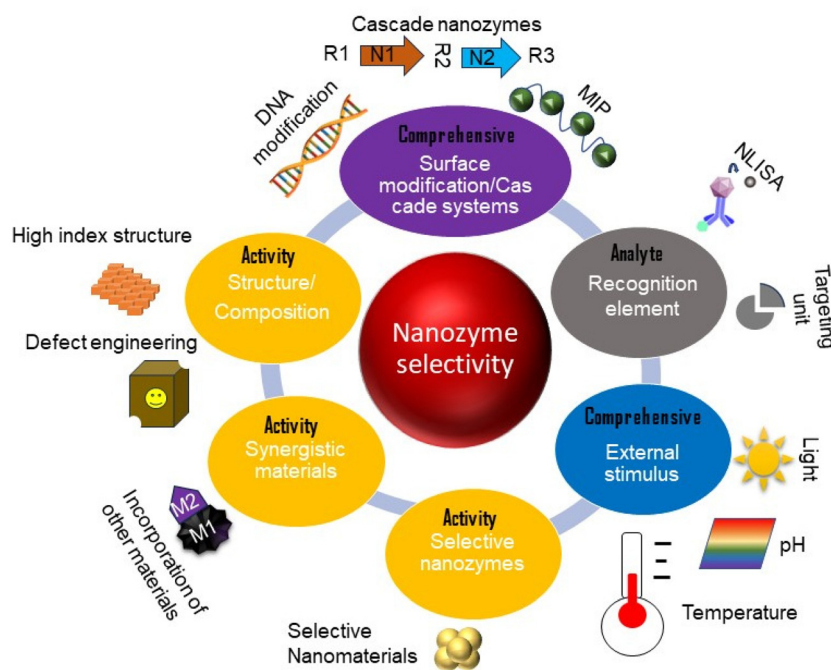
Cascade nanozymes

R1 N1 R2 N2 R3

DNA modification

MIP

Comprehensive
Surface modification/Cascade systems

NLISA

High index structure

Activity
Structure/ Composition

Analyte
Recognition element

Targeting unit

Defect engineering

Nanozyme selectivity

Comprehensive
External stimulus

Light

Activity
Synergistic materials

M2
M1

Incorporation of other materials

Activity
Selective nanozymes

pH

Temperature

Selective Nanomaterials